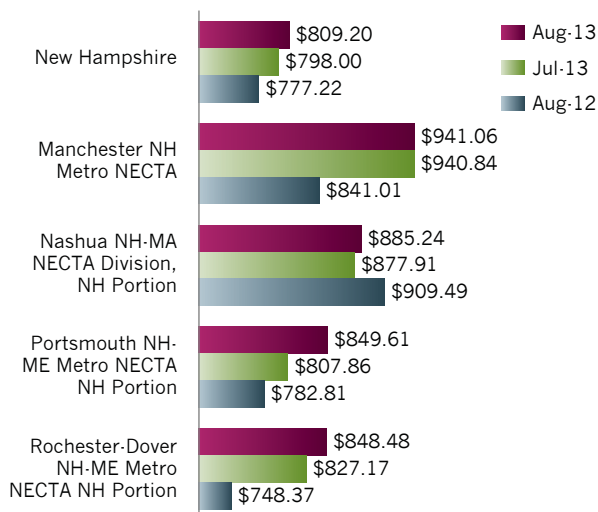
New Hampshire
$809.20
$798.00
$777.22

Manchester NH Metro NECTA
$941.06
$940.84
$841.01

Nashua NH-MA NECTA Division, NH Portion
$885.24
$877.91
$909.49

Portsmouth NH-ME Metro NECTA NH Portion
$849.61
$807.86
$782.81

Rochester-Dover NH-ME Metro NECTA NH Portion
$848.48
$827.17
$748.37

Aug-13
Jul-13
Aug-12